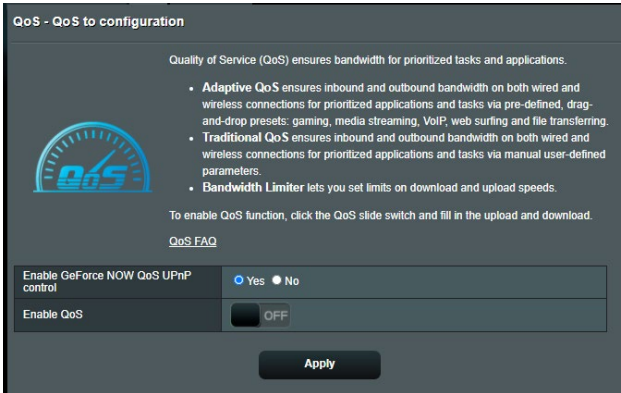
QoS - QoS to configuration

QoS

Quality of Service (QoS) ensures bandwidth for prioritized tasks and applications.

- **Adaptive QoS** ensures inbound and outbound bandwidth on both wired and wireless connections for prioritized applications and tasks via pre-defined, drag-and-drop presets: gaming, media streaming, VoIP, web surfing and file transferring.
- **Traditional QoS** ensures inbound and outbound bandwidth on both wired and wireless connections for prioritized applications and tasks via manual user-defined parameters.
- **Bandwidth Limiter** lets you set limits on download and upload speeds.

To enable QoS function, click the QoS slide switch and fill in the upload and download.

QoS FAQ

| Enable GeForce NOW QoS UPnP control | Yes No |
|---|---|
| Enable QoS | OFF |

Apply